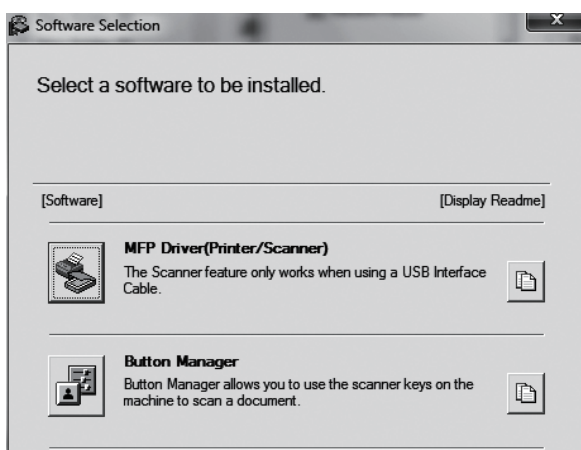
Software Selection

Select a software to be installed.

[Software]

[Display Readme]

MFP Driver(Printer/Scanner)

The Scanner feature only works when using a USB Interface Cable.

Button Manager

Button Manager allows you to use the scanner keys on the machine to scan a document.